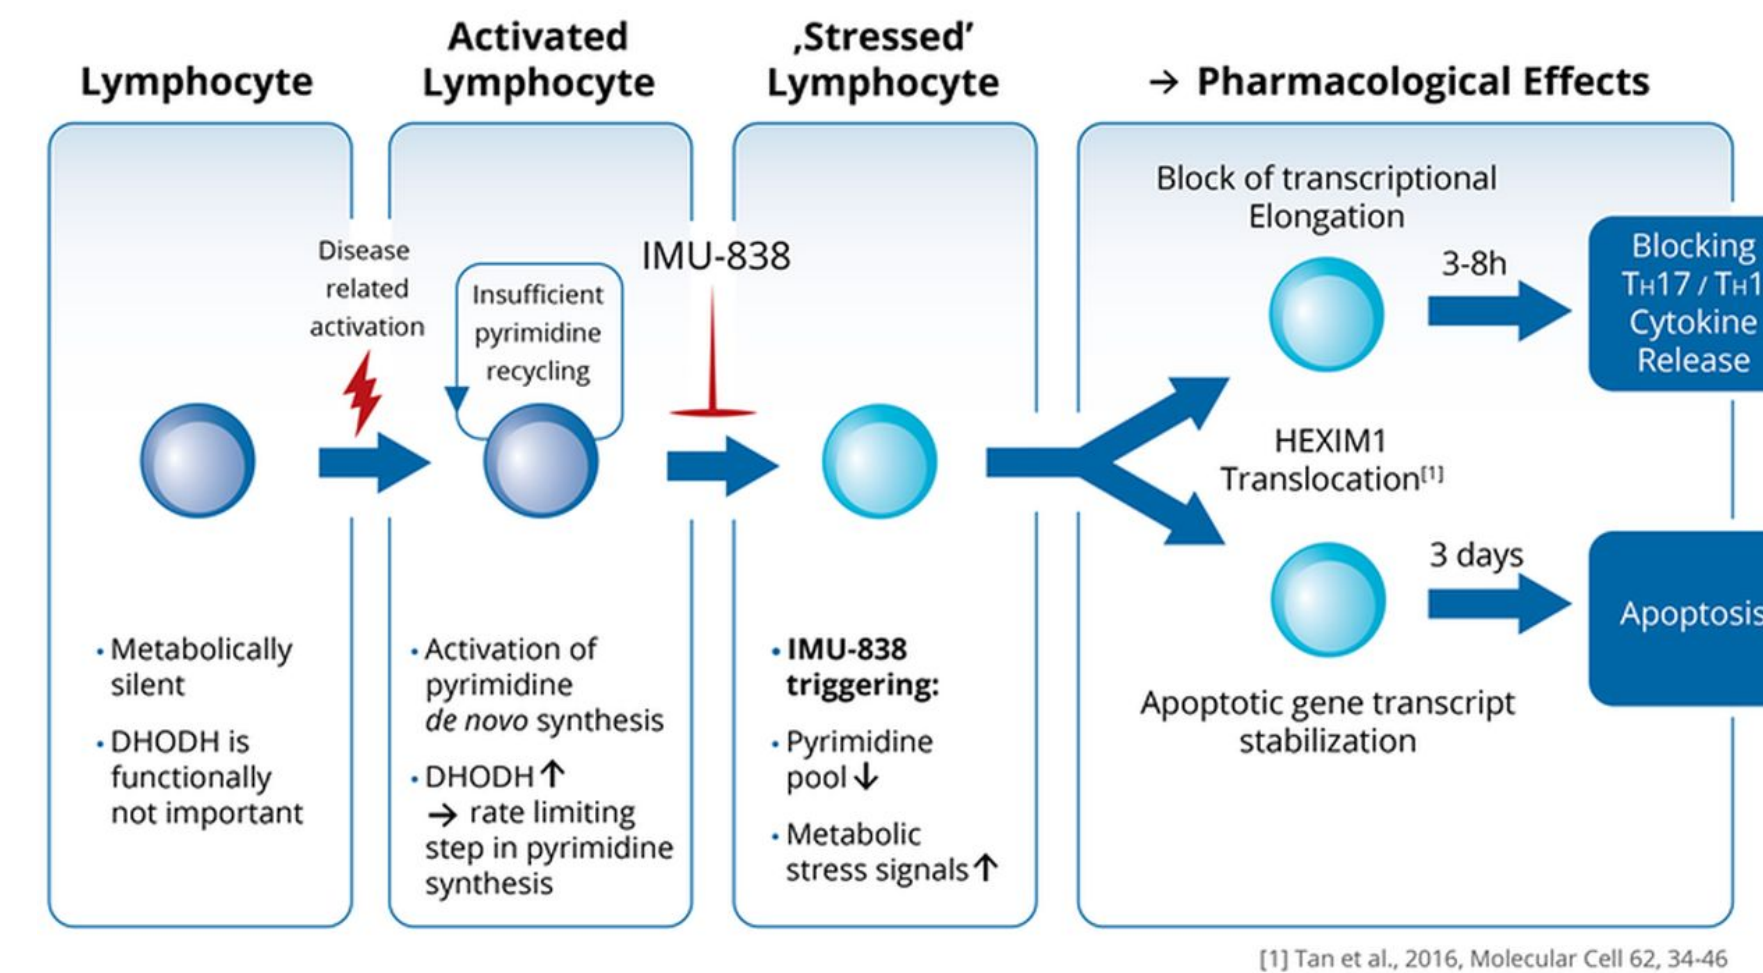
Lymphocyte

Activated Lymphocyte

‚Stressed' Lymphocyte

→ Pharmacological Effects

Disease related activation

Insufficient pyrimidine recycling

IMU-838

• Metabolically silent

• DHODH is functionally not important

• Activation of pyrimidine *de novo* synthesis

• DHODH ↑ → rate limiting step in pyrimidine synthesis

• **IMU-838 triggering:**

• Pyrimidine pool ↓

• Metabolic stress signals ↑

Block of transcriptional Elongation

3-8h

Blocking $T_H17$ / $T_H1$ Cytokine Release

HEXIM1 Translocation$^{[1]}$

3 days

Apoptosis

Apoptotic gene transcript stabilization

[1] Tan et al., 2016, Molecular Cell 62, 34-46